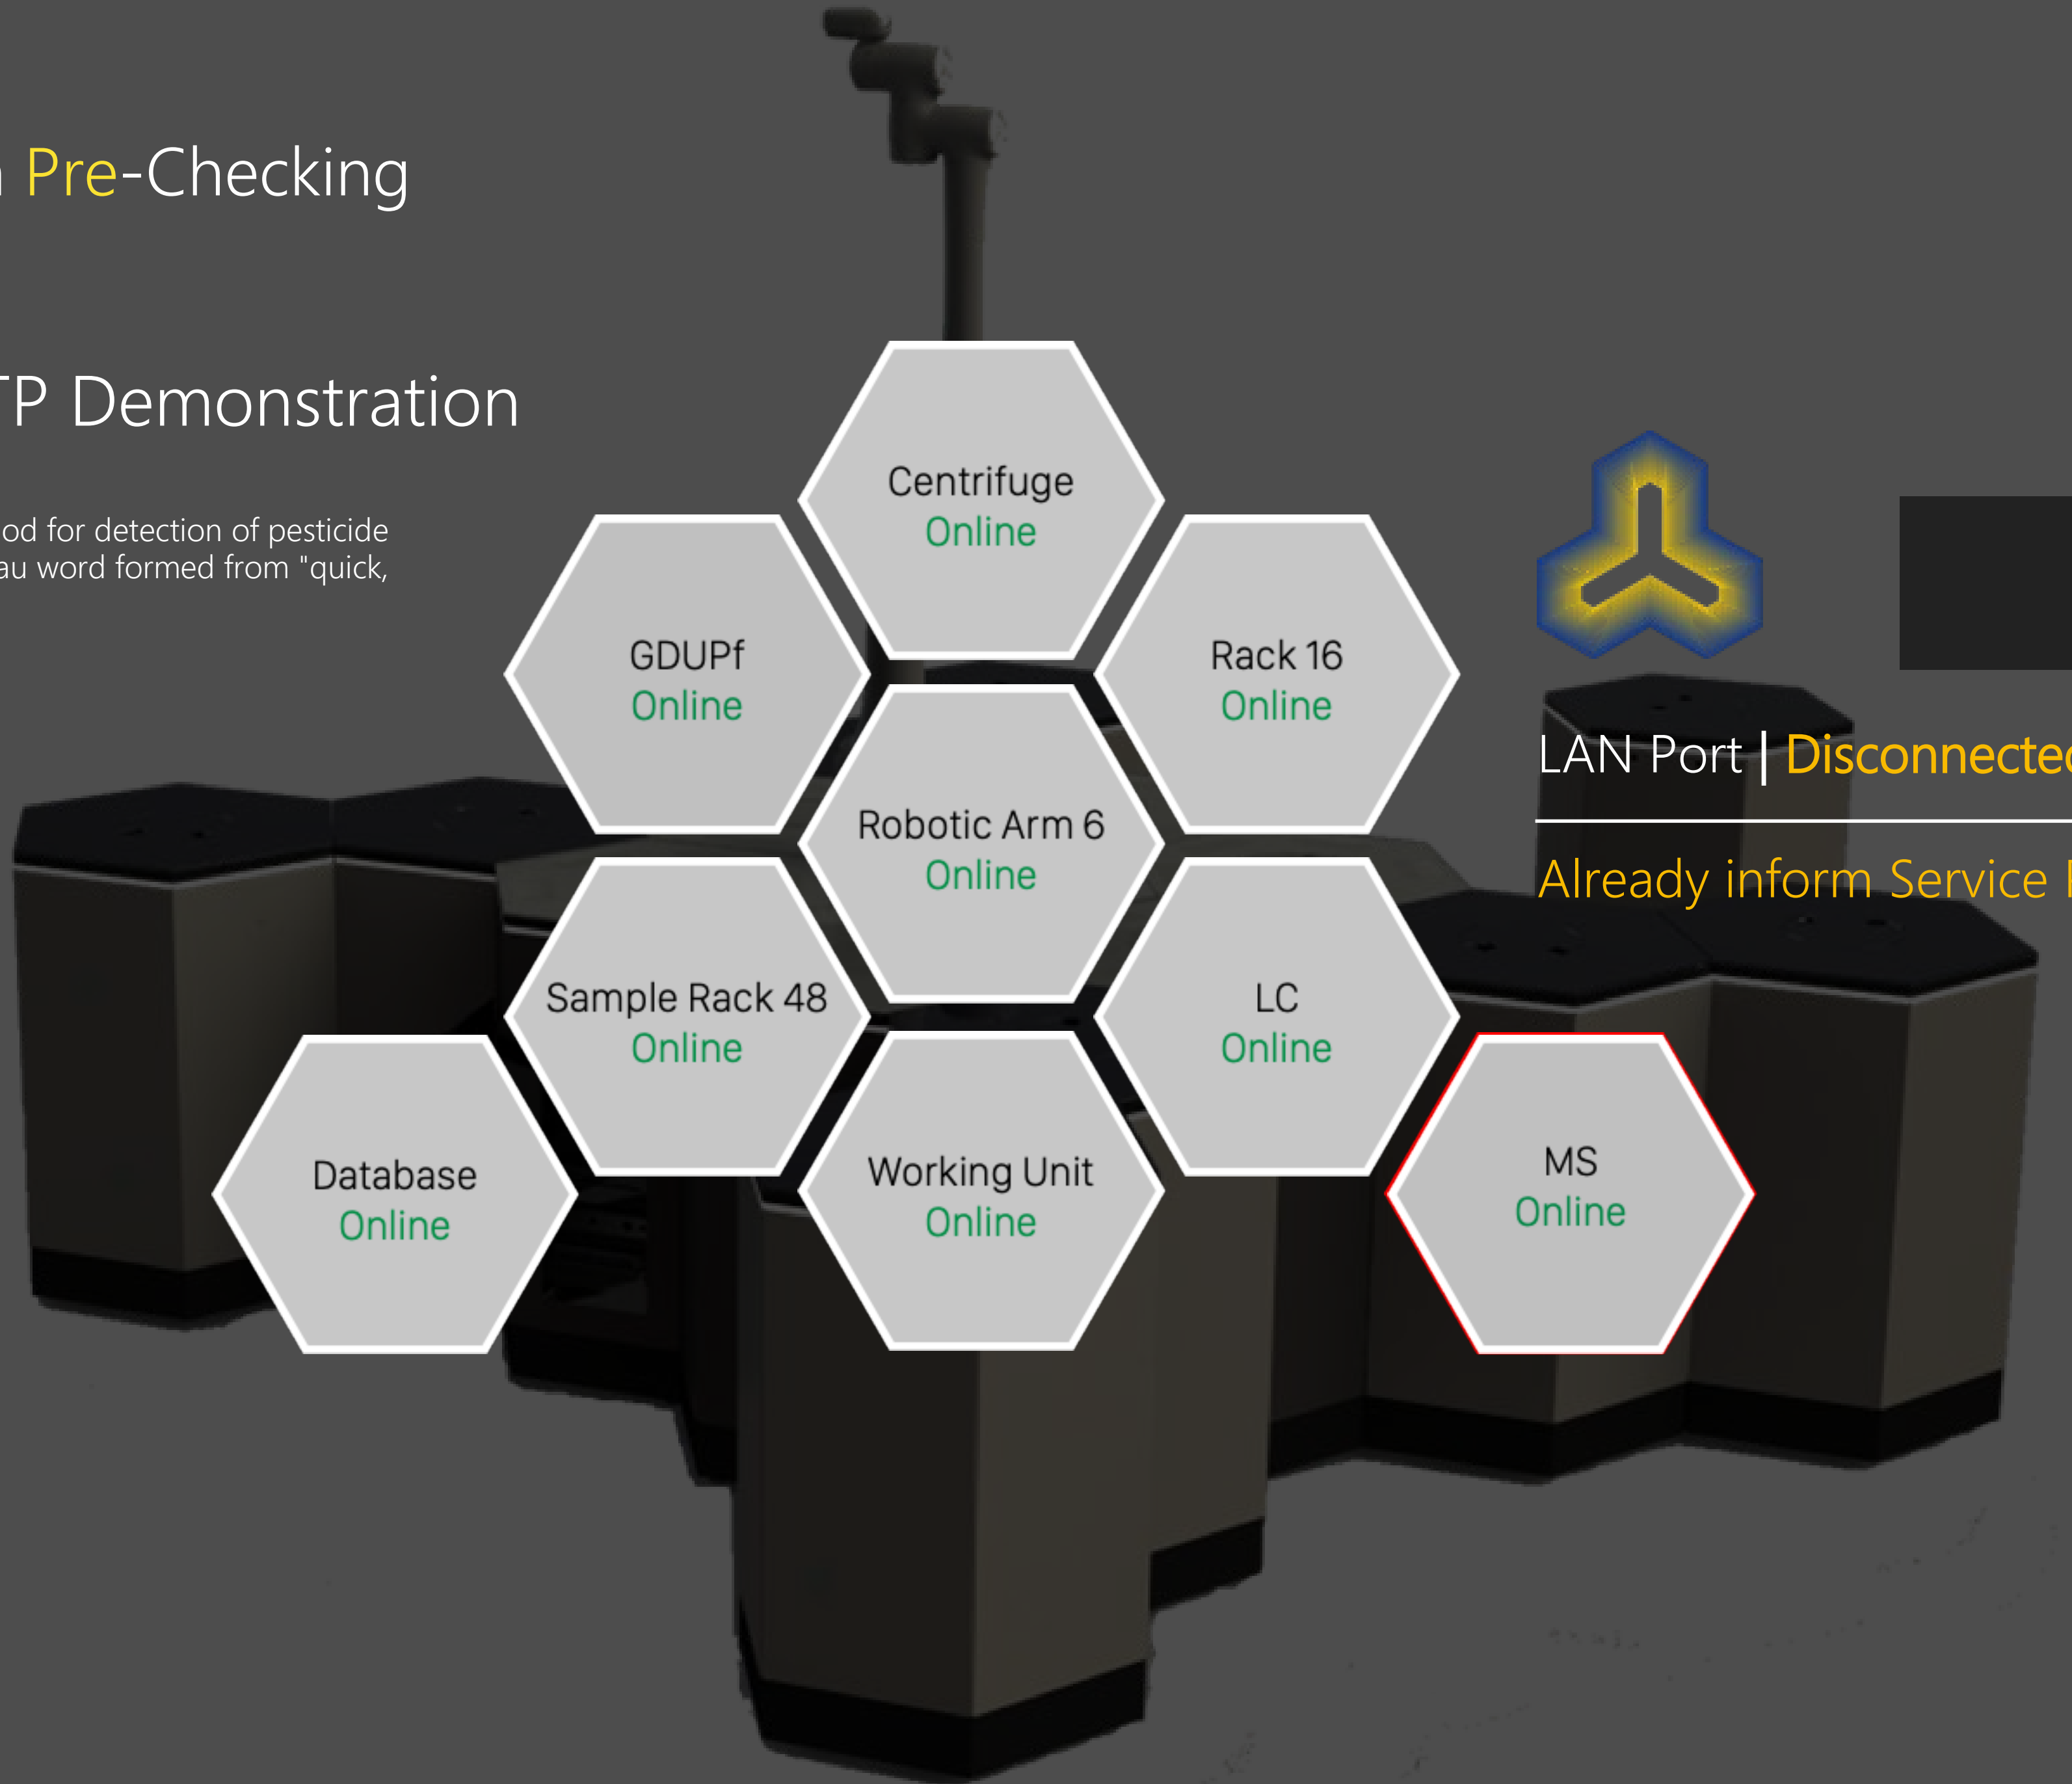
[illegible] Pre-Checking

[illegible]P Demonstration

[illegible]od for detection of pesticide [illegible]au word formed from "quick,

Centrifuge
Online

GDUPf
Online

Rack 16
Online

Robotic Arm 6
Online

Sample Rack 48
Online

LC
Online

Database
Online

Working Unit
Online

MS
Online

LAN Port | Disconnecte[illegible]

Already inform Service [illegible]